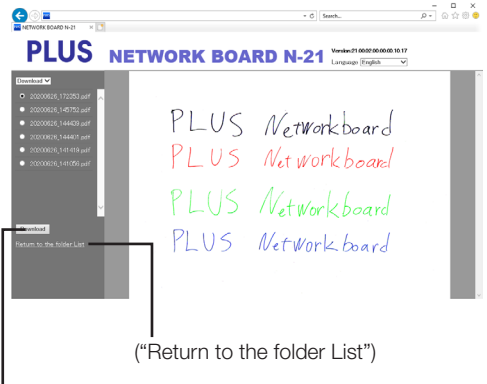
NETWORK BOARD N-21

Search...

PLUS NETWORK BOARD N-21

Version:21.00.02.00.00.00.10.17

Language English

Download

20200626_172353.pdf

20200626_145752.pdf

20200626_144408.pdf

20200626_144401.pdf

20200626_141419.pdf

20200626_141059.pdf

Download

Return to the folder List

PLUS Networkboard

PLUS Networkboard

PLUS Networkboard

PLUS Networkboard

("Return to the folder List")